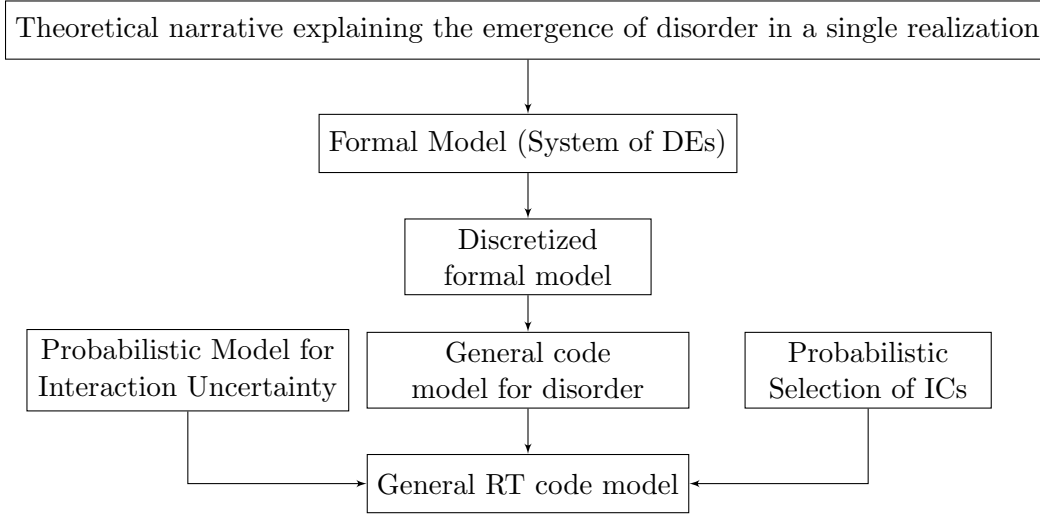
Theoretical narrative explaining the emergence of disorder in a single realization

Formal Model (System of DEs)

Discretized formal model

Probabilistic Model for Interaction Uncertainty

General code model for disorder

Probabilistic Selection of ICs

General RT code model